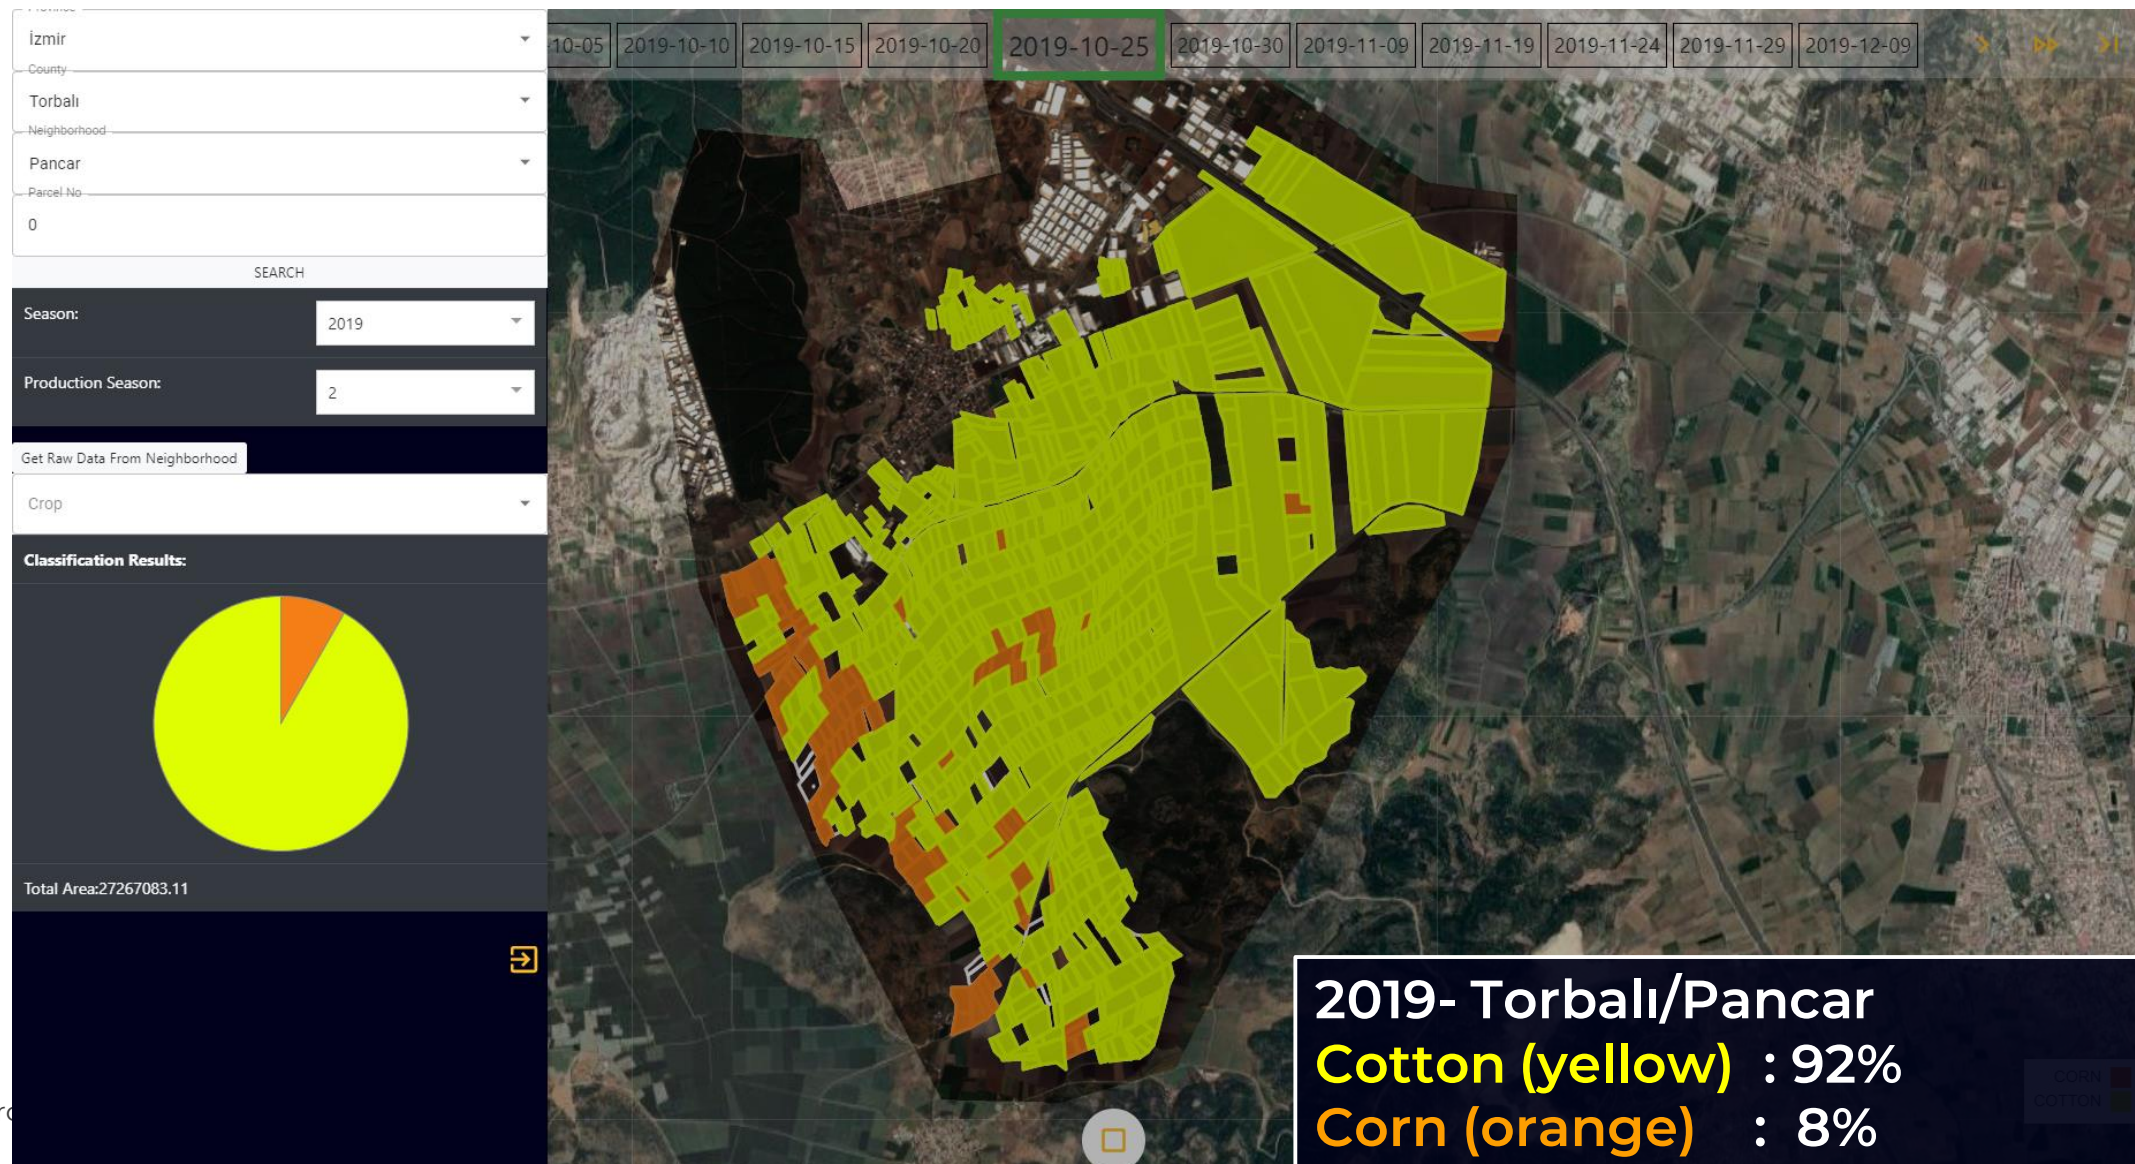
Province
İzmir
County
Torbalı
Neighborhood
Pancar
Parcel No
0
SEARCH
Season:
2019
Production Season:
2
Get Raw Data From Neighborhood
Crop
Classification Results:
Total Area:27267083.11

10-05 2019-10-10 2019-10-15 2019-10-20 2019-10-25 2019-10-30 2019-11-09 2019-11-19 2019-11-24 2019-11-29 2019-12-09

2019- Torbalı/Pancar
Cotton (yellow) : 92%
Corn (orange) : 8%

CORN
COTTON